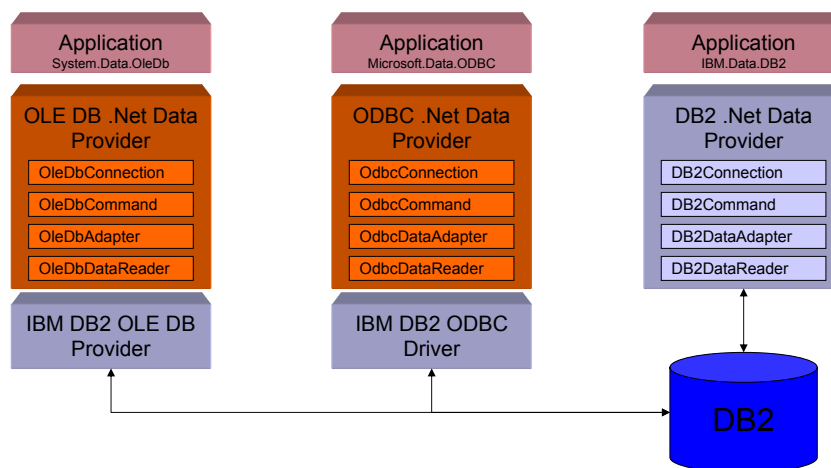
Application
System.Data.OleDb

OLE DB .Net Data Provider

OleDbConnection

OleDbCommand

OleDbAdapter

OleDbDataReader

IBM DB2 OLE DB Provider

Application
Microsoft.Data.ODBC

ODBC .Net Data Provider

OdbcConnection

OdbcCommand

OdbcDataAdapter

OdbcDataReader

IBM DB2 ODBC Driver

Application
IBM.Data.DB2

DB2 .Net Data Provider

DB2Connection

DB2Command

DB2DataAdapter

DB2DataReader

DB2